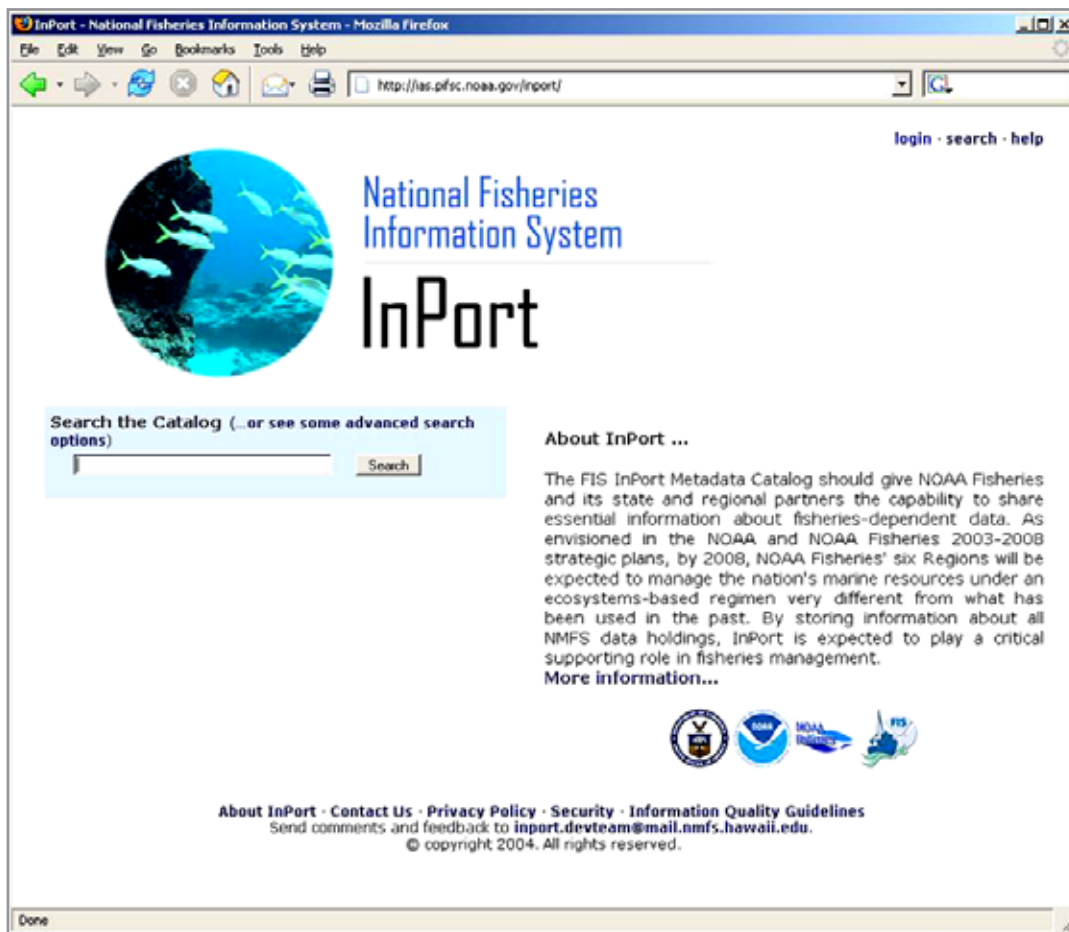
InPort - National Fisheries Information System - Mozilla Firefox

File Edit View Go Bookmarks Tools Help

http://ias.pifsc.noaa.gov/inport/

login · search · help

National Fisheries Information System

InPort

Search the Catalog (...or see some advanced search options)

Search

About InPort ...

The FIS InPort Metadata Catalog should give NOAA Fisheries and its state and regional partners the capability to share essential information about fisheries-dependent data. As envisioned in the NOAA and NOAA Fisheries 2003-2008 strategic plans, by 2008, NOAA Fisheries' six Regions will be expected to manage the nation's marine resources under an ecosystems-based regimen very different from what has been used in the past. By storing information about all NMFS data holdings, InPort is expected to play a critical supporting role in fisheries management.
More information...

NOAA

NOAA Fisheries

FIS

About InPort · Contact Us · Privacy Policy · Security · Information Quality Guidelines
Send comments and feedback to inport.devteam@mail.nmfs.hawaii.edu.
© copyright 2004. All rights reserved.

Done